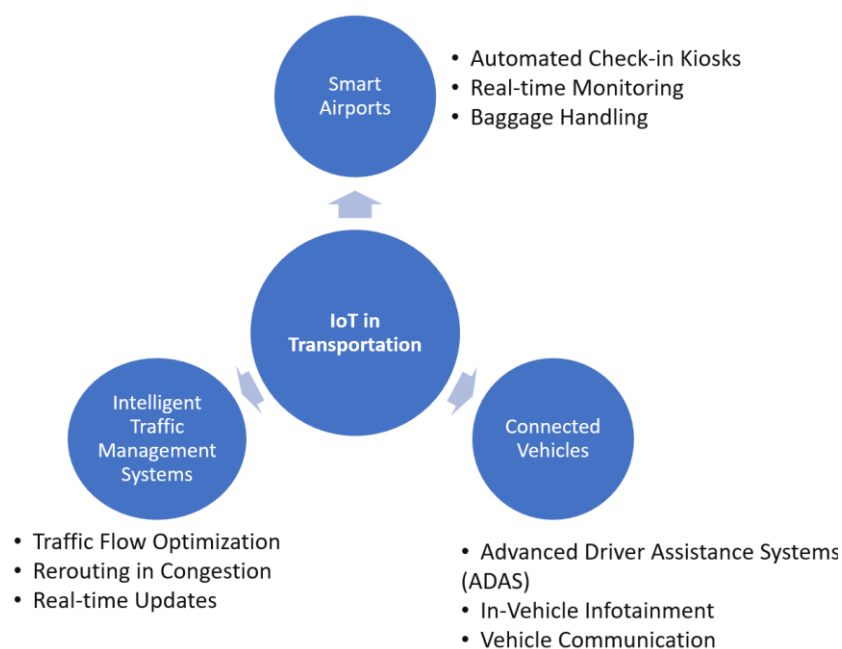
Smart Airports

• Automated Check-in Kiosks
• Real-time Monitoring
• Baggage Handling

IoT in Transportation

Intelligent Traffic Management Systems

• Traffic Flow Optimization
• Rerouting in Congestion
• Real-time Updates

Connected Vehicles

• Advanced Driver Assistance Systems (ADAS)
• In-Vehicle Infotainment
• Vehicle Communication